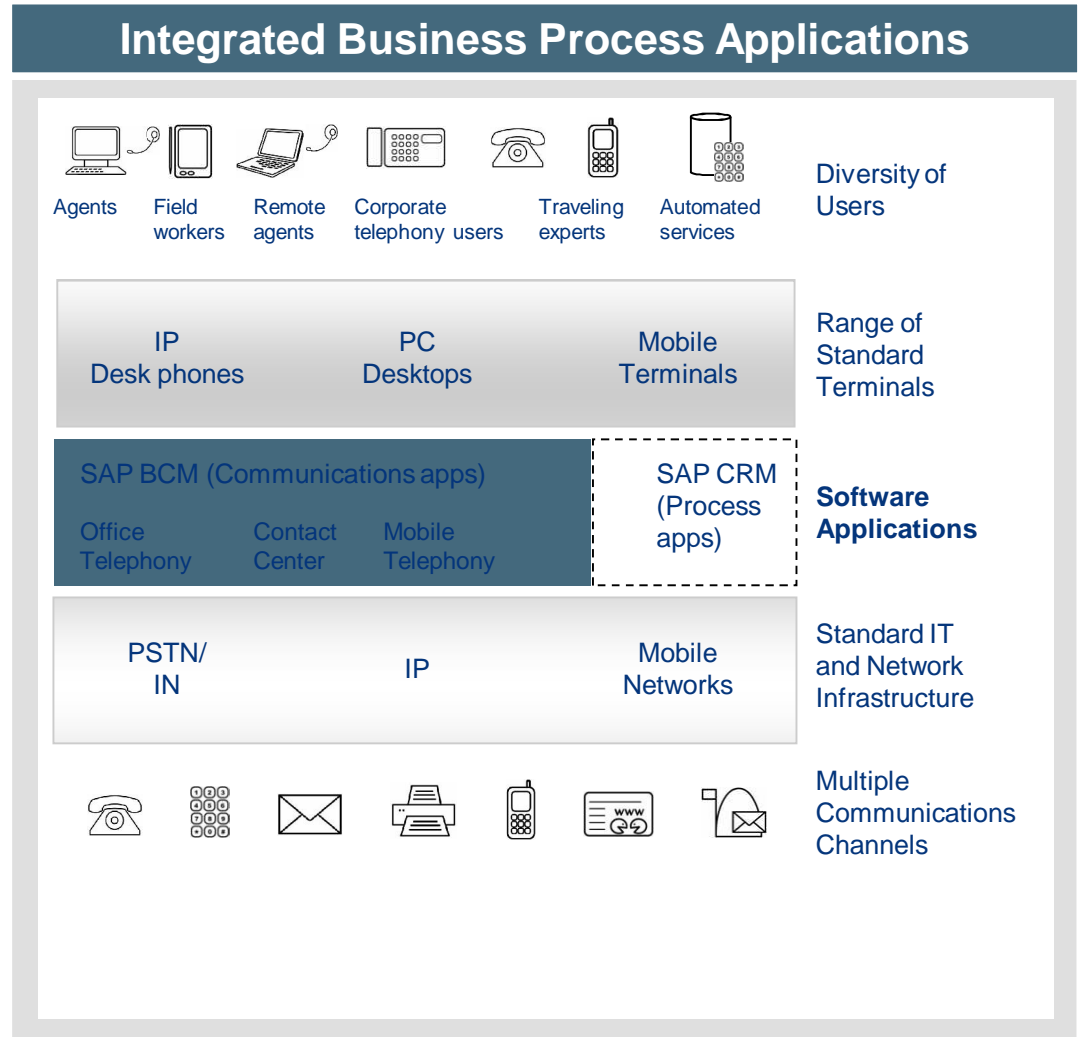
Integrated Business Process Applications

Agents

Field workers

Remote agents

Corporate telephony users

Traveling experts

Automated services

Diversity of Users

IP Desk phones

PC Desktops

Mobile Terminals

Range of Standard Terminals

SAP BCM (Communications apps)

Office Telephony

Contact Center

Mobile Telephony

SAP CRM (Process apps)

Software Applications

PSTN/ IN

IP

Mobile Networks

Standard IT and Network Infrastructure

Multiple Communications Channels